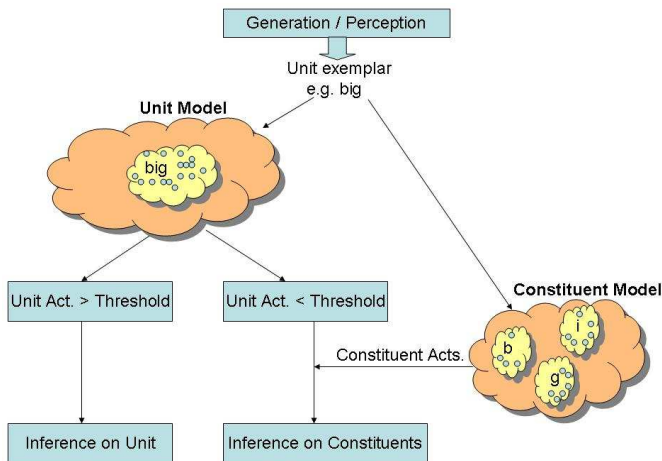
Generation / Perception

Unit exemplar
e.g. big

Unit Model

big

Unit Act. > Threshold

Unit Act. < Threshold

Constituent Model

Constituent Acts.

b

i

g

Inference on Unit

Inference on Constituents